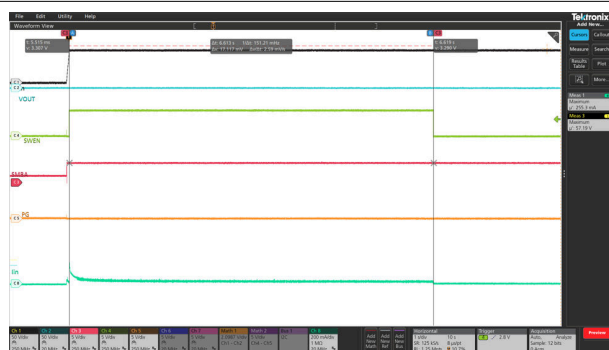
File Edit Utility Help

Waveform View

Tektronix

Add New...

Cursors Callout

Measure Search

Results Table Plot

More...

c: 5.315 ms
v: 5.387 V

Δt: 6.613 s 1/Δt: 151.21 mHz
Δv: 17.117 mV Δv/Δt: 2.59 mV/s

c: 6.619 s
v: 5.289 V

VOUT

SWEN

SMBA

PS

Iin

Meas 1
Maximum
μ: 295.3 mA

Meas 3
Maximum
μ: 57.19 V

Ch 1 20 V/div
Ch 2 50 V/div
Ch 3 5 V/div
Ch 4 5 V/div
Ch 5 5 V/div
Ch 6 5 V/div
Ch 7 5 V/div
Math 1 2.0007 V/div
Math 2 5 V/div
Ch 8 200 mA/div 1 MΩ

Add New Math
Add New Ref
Add New Bus

Horizontal 1 s/div 10 s SR: 125 kS/s 8 μs/pt RL: 1.25 Mpts

Trigger 2.8 V

Acquisition Auto, Analyze Sample: 12 bits

Preview